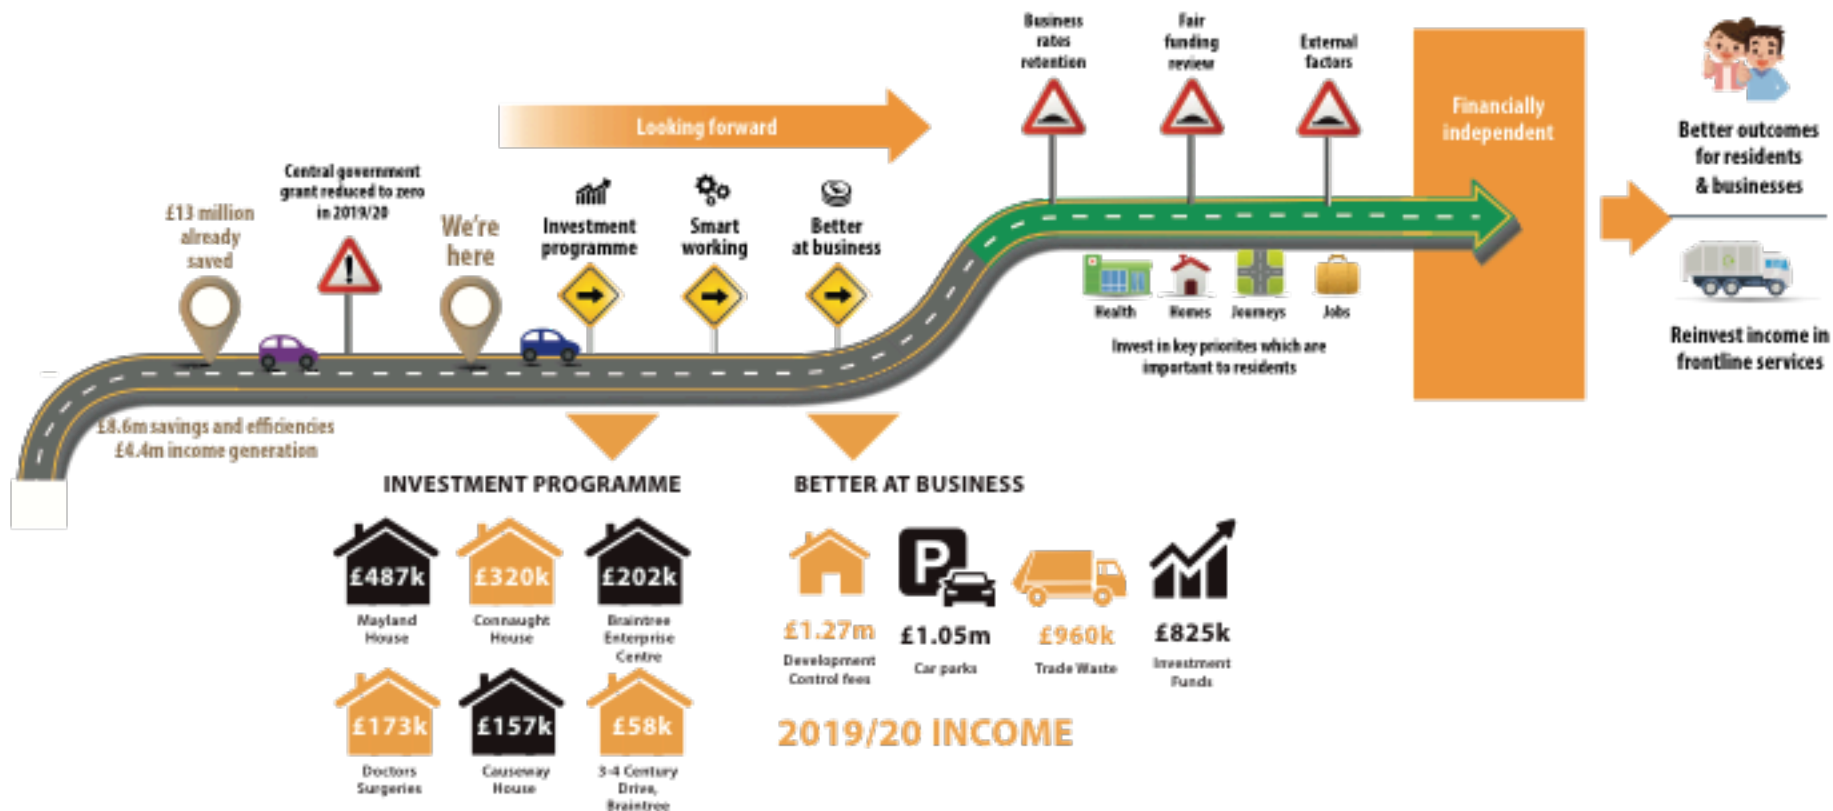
Business rates retention

Fair funding review

External factors

Looking forward

Financially independent

Better outcomes for residents & businesses

£13 million already saved

Central government grant reduced to zero in 2019/20

We're here

Investment programme

Smart working

Better at business

Health

Homes

Journeys

Jobs

Invest in key priorities which are important to residents

Reinvest income in frontline services

£8.6m savings and efficiencies
£4.4m income generation

INVESTMENT PROGRAMME

£487k
Mayland House

£320k
Connaught House

£202k
Braintree Enterprise Centre

£173k
Doctors Surgeries

£157k
Causeway House

£58k
3-4 Century Drive, Braintree

BETTER AT BUSINESS

£1.27m
Development Control fees

£1.05m
Car parks

£960k
Trade Waste

£825k
Investment Funds

2019/20 INCOME